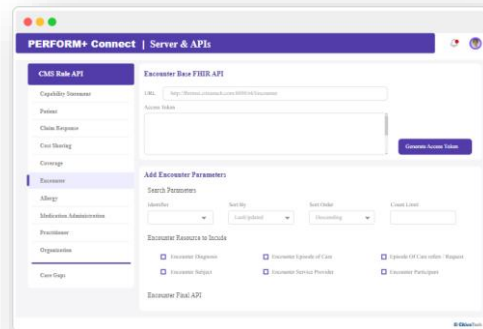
PERFORM+ Connect | Server & APIs

CMS Rule API
Capability Statement
Patient
Claim Response
Cost Sharing
Coverage
Encounter
Allergy
Medication Administration
Practitioner
Organization
Care Gaps

Encounter Base FHIR API
URL
http://fhirtest.cititech.com:8080/r4/Encounter
Access Token
Generate Access Token

Add Encounter Parameters
Search Parameters
Identifier
Sort by
Last Updated
Sort Order
Descending
Count Limit

Encounter Resource to Include
Encounter Diagnosis
Encounter Episode of Care
Episode Of Care refers / Request
Encounter Subject
Encounter Service Provider
Encounter Participant

Encounter Final API

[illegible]